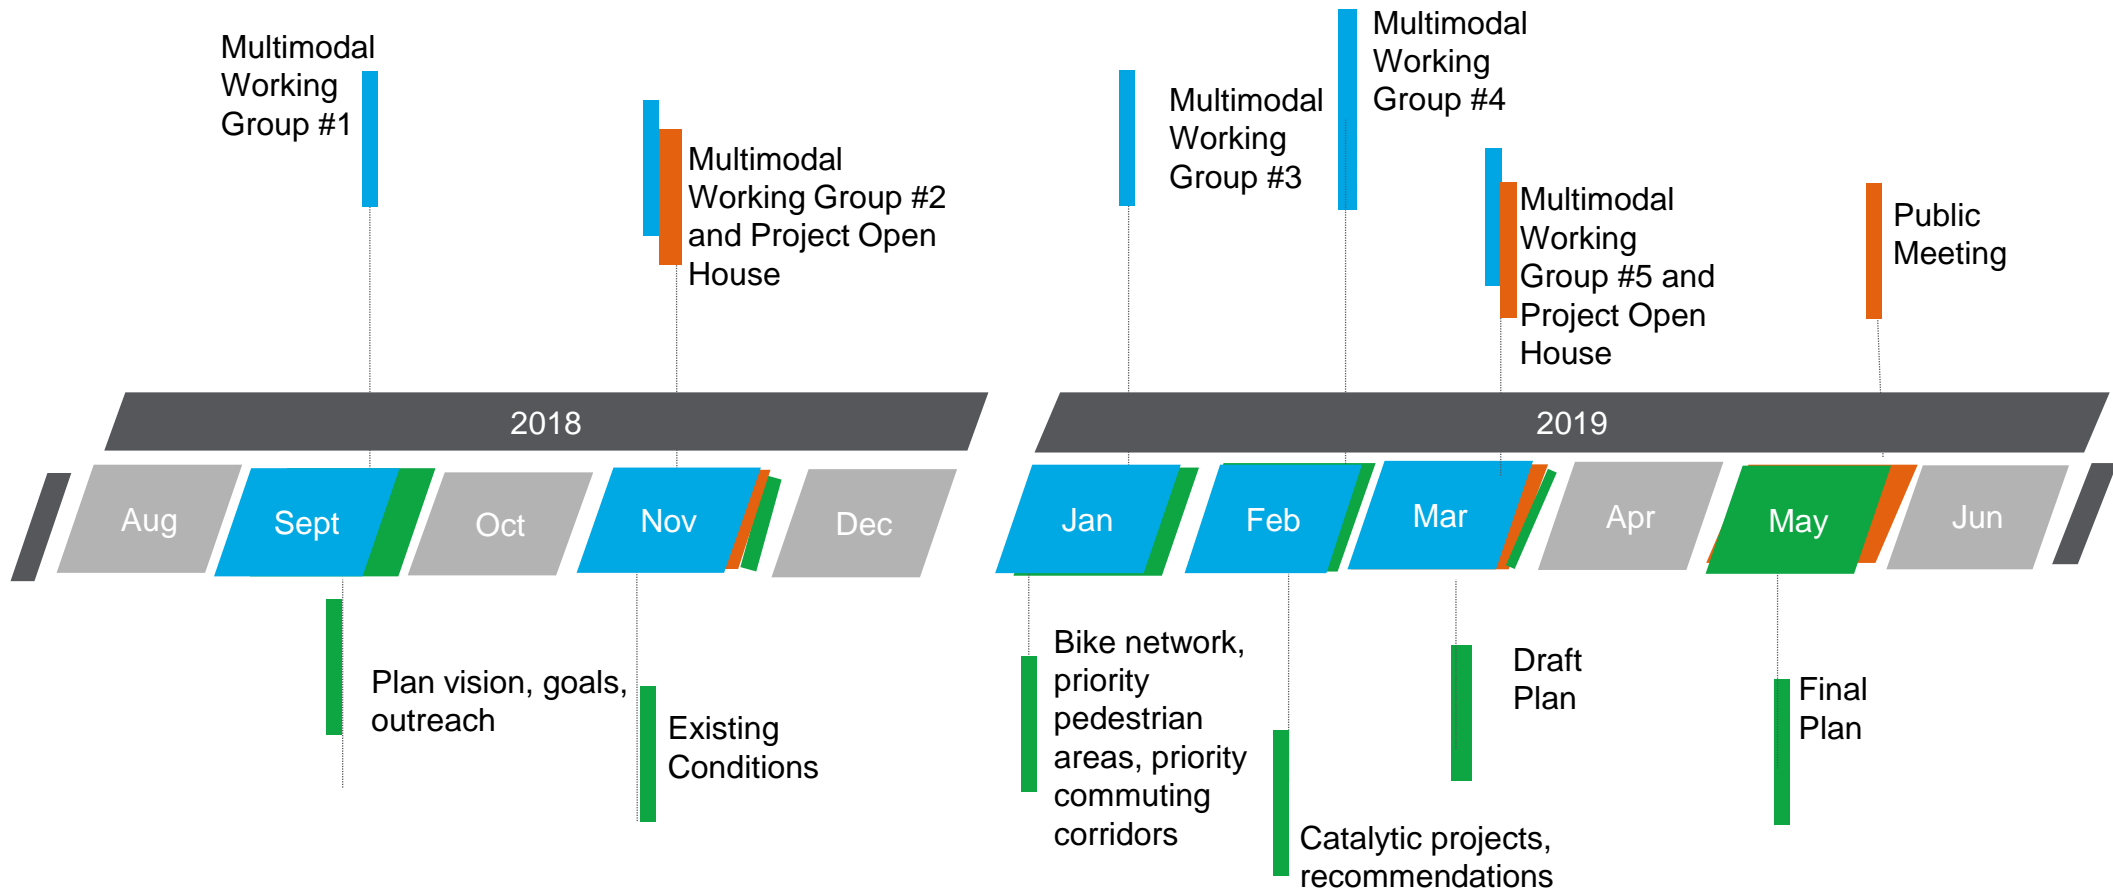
Multimodal Working Group #1

Multimodal Working Group #2 and Project Open House

Multimodal Working Group #3

Multimodal Working Group #4

Multimodal Working Group #5 and Project Open House

Public Meeting

2018

2019

Aug

Sept

Oct

Nov

Dec

Jan

Feb

Mar

Apr

May

Jun

Plan vision, goals, outreach

Existing Conditions

Bike network, priority pedestrian areas, priority commuting corridors

Catalytic projects, recommendations

Draft Plan

Final Plan